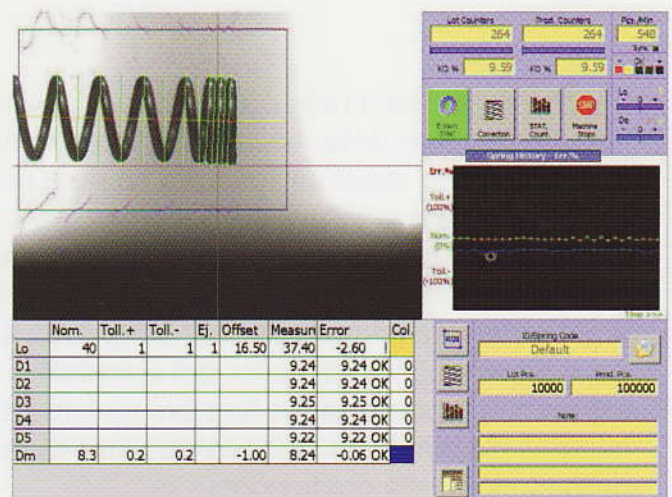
Lot Counters
264
Prod. Counters
264
Pcs./Min
548
KO %
9.59
KO %
9.59
E.Vari Trim
Correction
STAT. Count.
Machine Stops
STOP
Lo
De
Spring History - Err.%
Err.%
Toll.+ (100%)
Nom. (0%)
Toll.- (-100%)

| | Nom. | Toll.+ | Toll.- | Ej. | Offset | Measur | Error | Col. |
|---|---|---|---|---|---|---|---|---|
| Lo | 40 | 1 | 1 | 1 | 16.50 | 37.40 | -2.60 | |
| D1 | | | | | | 9.24 | 9.24 OK | 0 |
| D2 | | | | | | 9.24 | 9.24 OK | 0 |
| D3 | | | | | | 9.25 | 9.25 OK | 0 |
| D4 | | | | | | 9.24 | 9.24 OK | 0 |
| D5 | | | | | | 9.22 | 9.22 OK | 0 |
| Dm | 8.3 | 0.2 | 0.2 | | -1.00 | 8.24 | -0.06 OK | |

ID Spring Code
Default
Lot Pcs.
10000
Prod. Pcs.
100000
Note